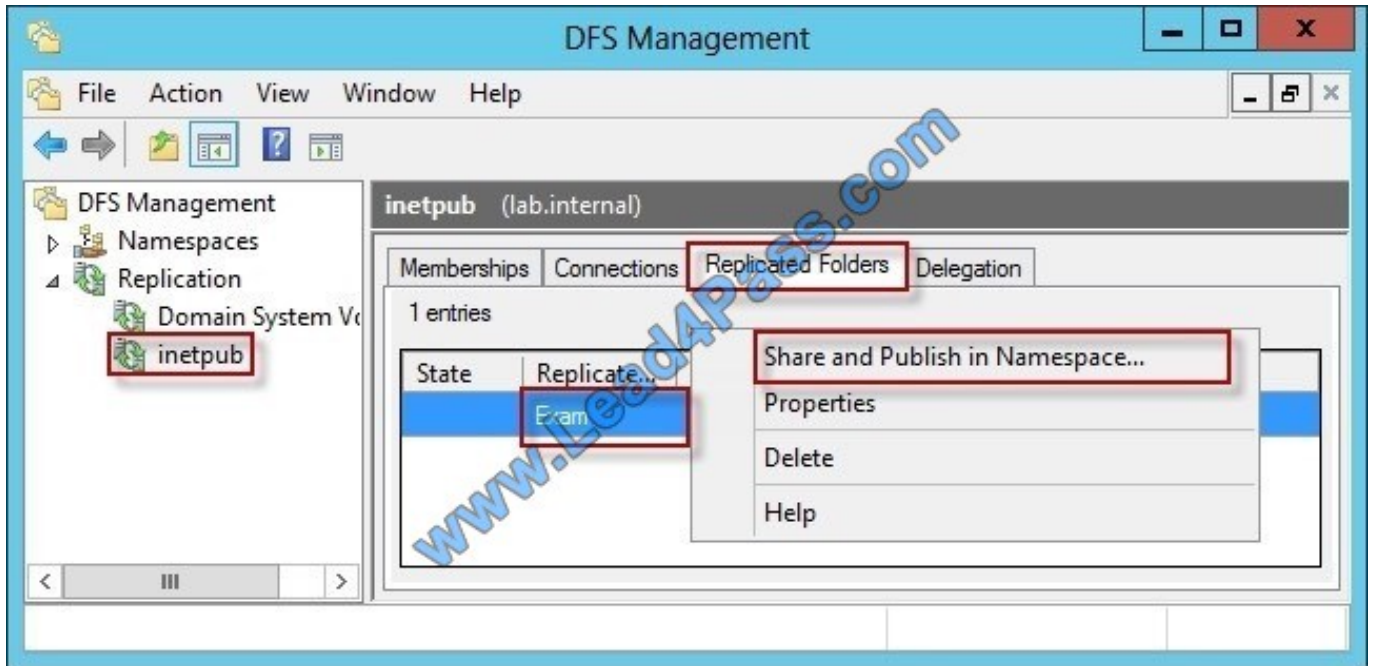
DFS Management

File Action View Window Help

DFS Management
Namespaces
Replication
Domain System Vo
inetpub

inetpub (lab.internal)

Memberships | Connections | Replicated Folders | Delegation

1 entries

| State | Replicate... |
|---|---|
| | Exam |

Share and Publish in Namespace...
Properties
Delete
Help

www.Lead4Pass.com